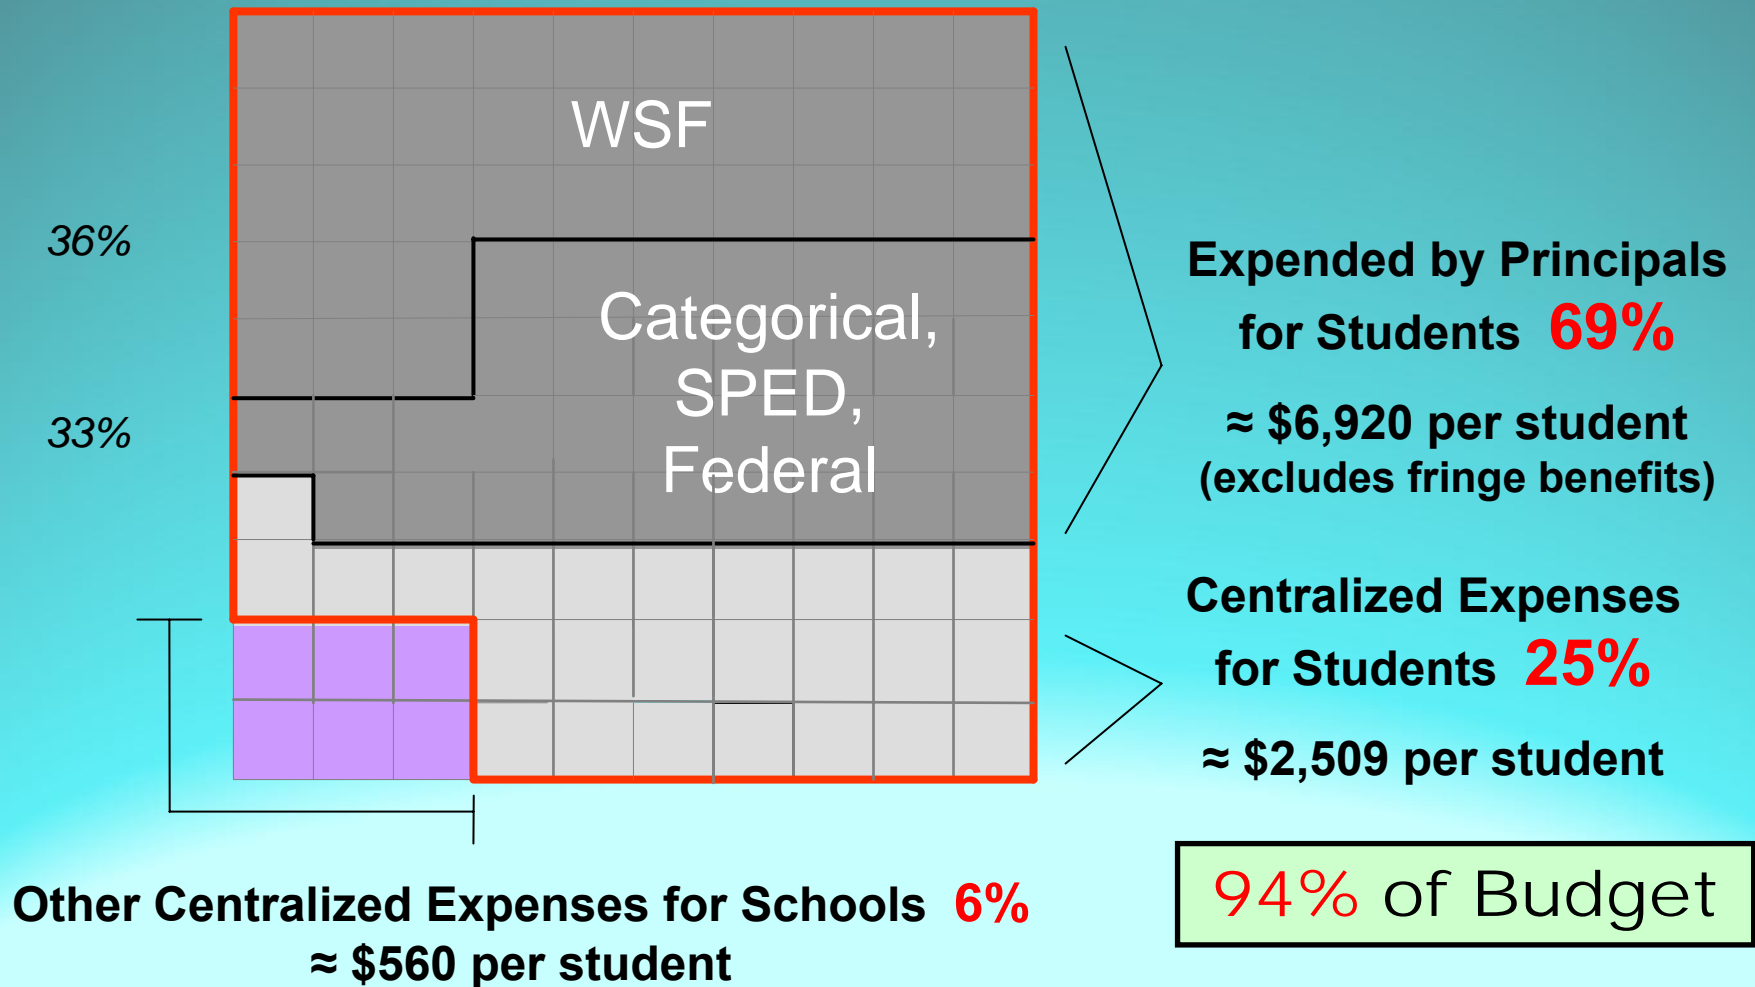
WSF

36%

Categorical, SPED, Federal

33%

Expended by Principals for Students 69%

≈ \$6,920 per student (excludes fringe benefits)

Centralized Expenses for Students 25%

≈ \$2,509 per student

Other Centralized Expenses for Schools 6%
≈ \$560 per student

94% of Budget